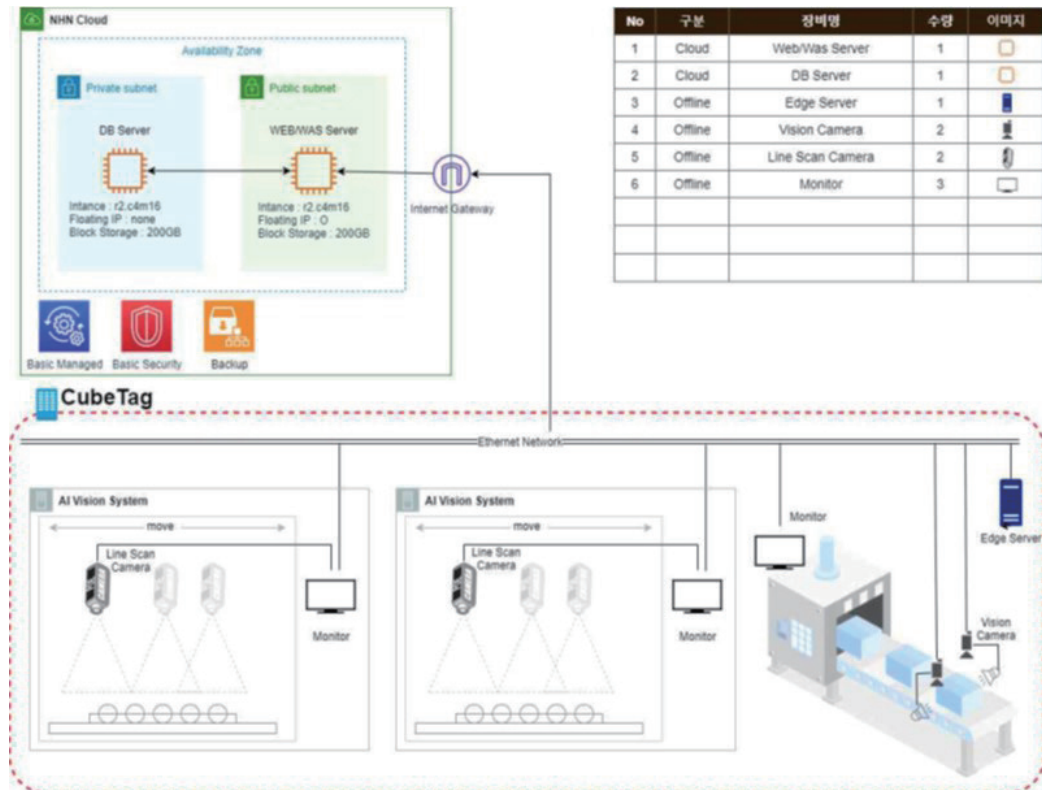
NHN Cloud

Availability Zone

Private subnet

DB Server

Intance : r2.c4m16
Floating IP : none
Block Storage : 200GB

Public subnet

WEB/WAS Server

Intance : r2.c4m16
Floating IP : O
Block Storage : 200GB

Internet Gateway

Basic Managed

Basic Security

Backup

| No | 구분 | 장비명 | 수량 | 이미지 |
|---|---|---|---|---|
| 1 | Cloud | Web/Was Server | 1 | |
| 2 | Cloud | DB Server | 1 | |
| 3 | Offline | Edge Server | 1 | |
| 4 | Offline | Vision Camera | 2 | |
| 5 | Offline | Line Scan Camera | 2 | |
| 6 | Offline | Monitor | 3 | |
| | | | | |
| | | | | |
| | | | | |

CubeTag

Ethernet Network

AI Vision System

move

Line Scan Camera

Monitor

AI Vision System

move

Line Scan Camera

Monitor

Monitor

Edge Server

Vision Camera